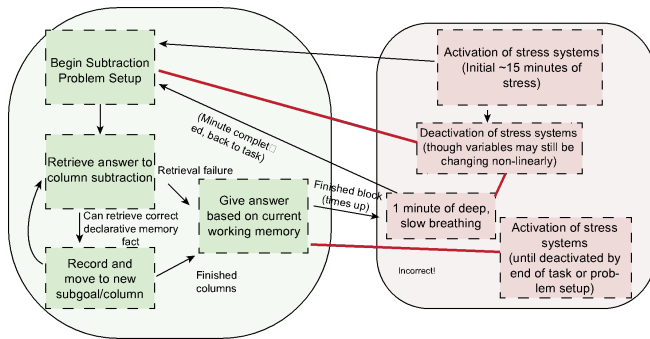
Begin Subtraction Problem Setup

Retrieve answer to column subtraction

Retrieval failure

Can retrieve correct declarative memory fact

Record and move to new subgoal/column

Give answer based on current working memory

Finished columns

(Minute completed, back to task)

Finished block (times up)

Activation of stress systems (Initial ~15 minutes of stress)

Deactivation of stress systems (though variables may still be changing non-linearly)

1 minute of deep, slow breathing

Activation of stress systems (until deactivated by end of task or problem setup)

Incorrect!